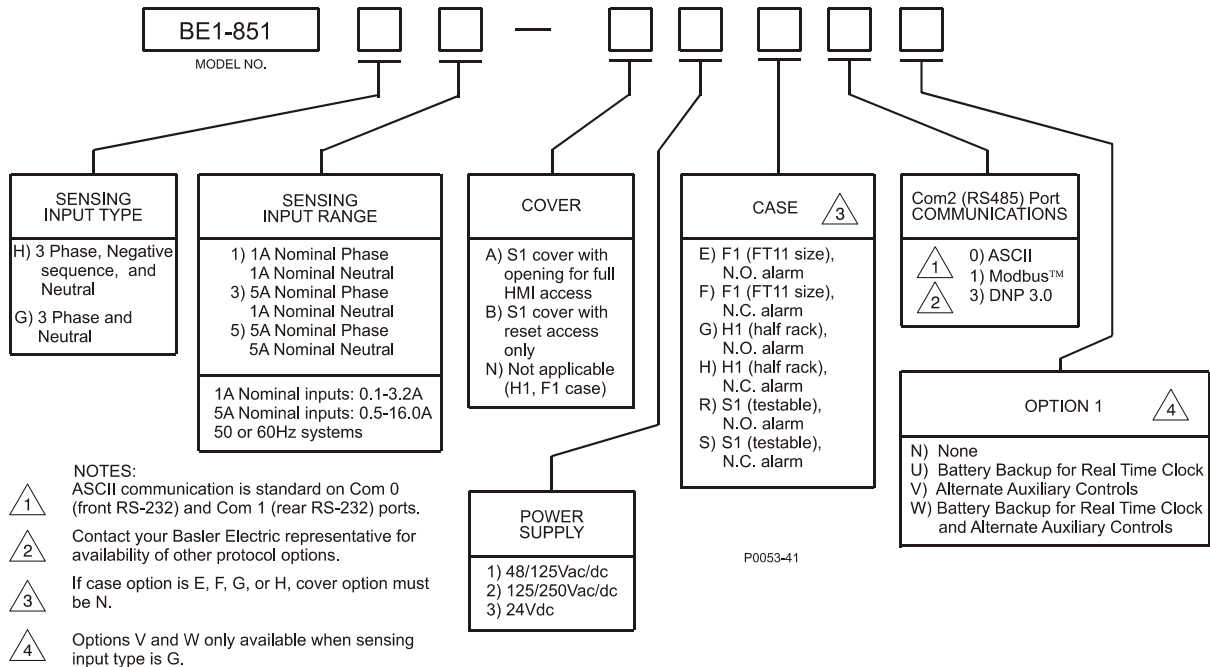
BE1-851

MODEL NO.

—

SENSING INPUT TYPE

H) 3 Phase, Negative sequence, and Neutral

G) 3 Phase and Neutral

SENSING INPUT RANGE

1) 1A Nominal Phase
1A Nominal Neutral
3) 5A Nominal Phase
1A Nominal Neutral
5) 5A Nominal Phase
5A Nominal Neutral

1A Nominal inputs: 0.1-3.2A
5A Nominal inputs: 0.5-16.0A
50 or 60Hz systems

COVER

A) S1 cover with opening for full HMI access
B) S1 cover with reset access only
N) Not applicable (H1, F1 case)

CASE 3

E) F1 (FT11 size), N.O. alarm
F) F1 (FT11 size), N.C. alarm
G) H1 (half rack), N.O. alarm
H) H1 (half rack), N.C. alarm
R) S1 (testable), N.O. alarm
S) S1 (testable), N.C. alarm

Com2 (RS485) Port COMMUNICATIONS

1 0) ASCII
1) Modbus™
2 3) DNP 3.0

OPTION 1 4

N) None
U) Battery Backup for Real Time Clock
V) Alternate Auxiliary Controls
W) Battery Backup for Real Time Clock and Alternate Auxiliary Controls

NOTES:
1 ASCII communication is standard on Com 0 (front RS-232) and Com 1 (rear RS-232) ports.

2 Contact your Basler Electric representative for availability of other protocol options.

3 If case option is E, F, G, or H, cover option must be N.

4 Options V and W only available when sensing input type is G.

POWER SUPPLY

1) 48/125Vac/dc
2) 125/250Vac/dc
3) 24Vdc

P0053-41